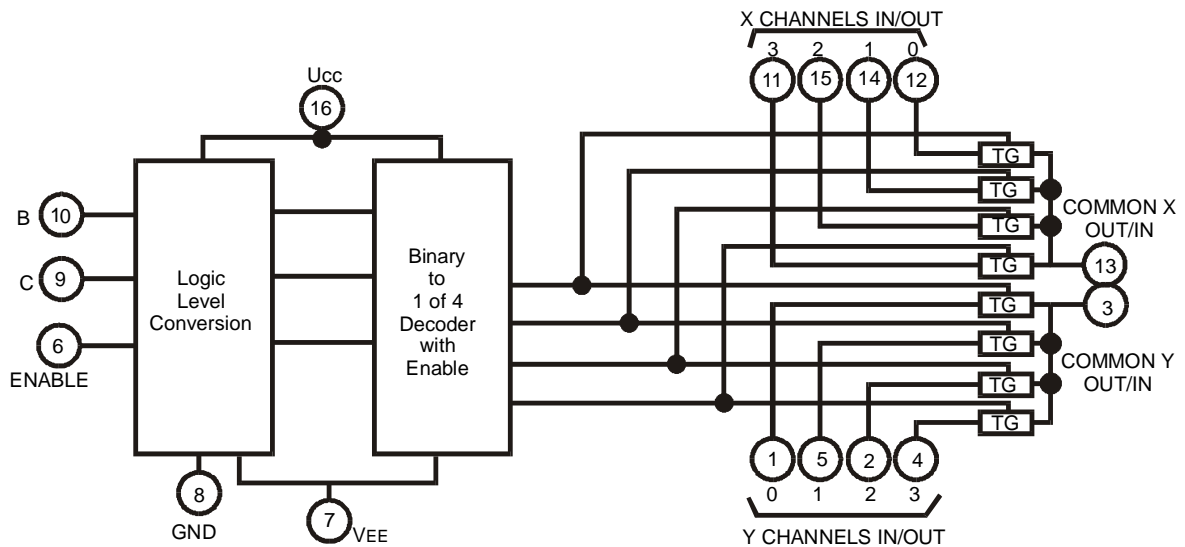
X CHANNELS IN/OUT
3 2 1 0
11 15 14 12
Ucc
16
B 10
C 9
6
ENABLE
Logic Level Conversion
Binary to 1 of 4 Decoder with Enable
TG
TG
TG
TG
TG
TG
TG
TG
COMMON X OUT/IN
13
3
COMMON Y OUT/IN
8
GND
7
VEE
1 5 2 4
0 1 2 3
Y CHANNELS IN/OUT